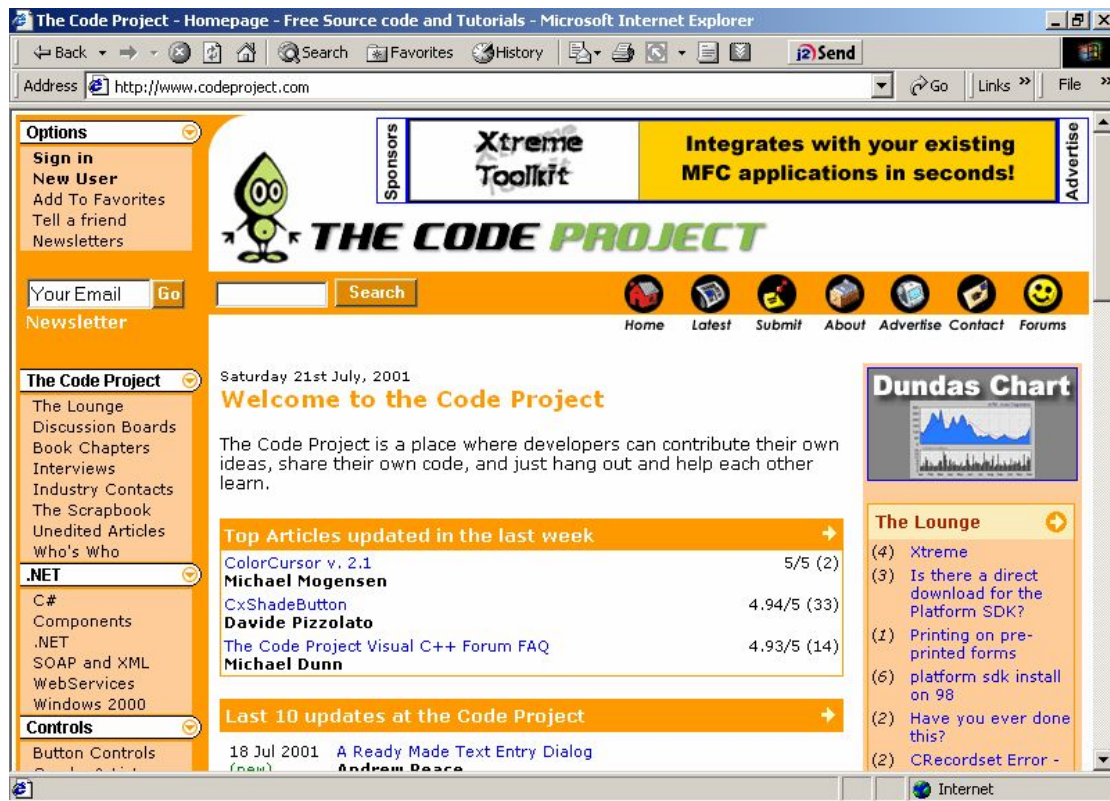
The Code Project - Homepage - Free Source code and Tutorials - Microsoft Internet Explorer

Back Search Favorites History j2Send

Address http://www.codeproject.com Go Links » File

Options
Sign in
New User
Add To Favorites
Tell a friend
Newsletters

Sponsors
Xtreme Toolkit
Integrates with your existing MFC applications in seconds!
Advertise

THE CODE PROJECT

Your Email Go
Newsletter

Search

Home Latest Submit About Advertise Contact Forums

The Code Project
The Lounge
Discussion Boards
Book Chapters
Interviews
Industry Contacts
The Scrapbook
Unedited Articles
Who's Who

.NET
C#
Components
.NET
SOAP and XML
WebServices
Windows 2000

Controls
Button Controls
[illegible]

Saturday 21st July, 2001
Welcome to the Code Project

The Code Project is a place where developers can contribute their own ideas, share their own code, and just hang out and help each other learn.

Top Articles updated in the last week

| ColorCursor v. 2.1 | 5/5 (2) |
|---|---|
| Michael Mogensen | |
| CxShadeButton | 4.94/5 (33) |
| Davide Pizzolato | |
| The Code Project Visual C++ Forum FAQ | 4.93/5 (14) |
| Michael Dunn | |

Last 10 updates at the Code Project

18 Jul 2001 A Ready Made Text Entry Dialog
(new) Andrew Peace

Dundas Chart

The Lounge
(4) Xtreme
(3) Is there a direct download for the Platform SDK?
(1) Printing on pre-printed forms
(6) platform sdk install on 98
(2) Have you ever done this?
(2) CRecordset Error -

Internet